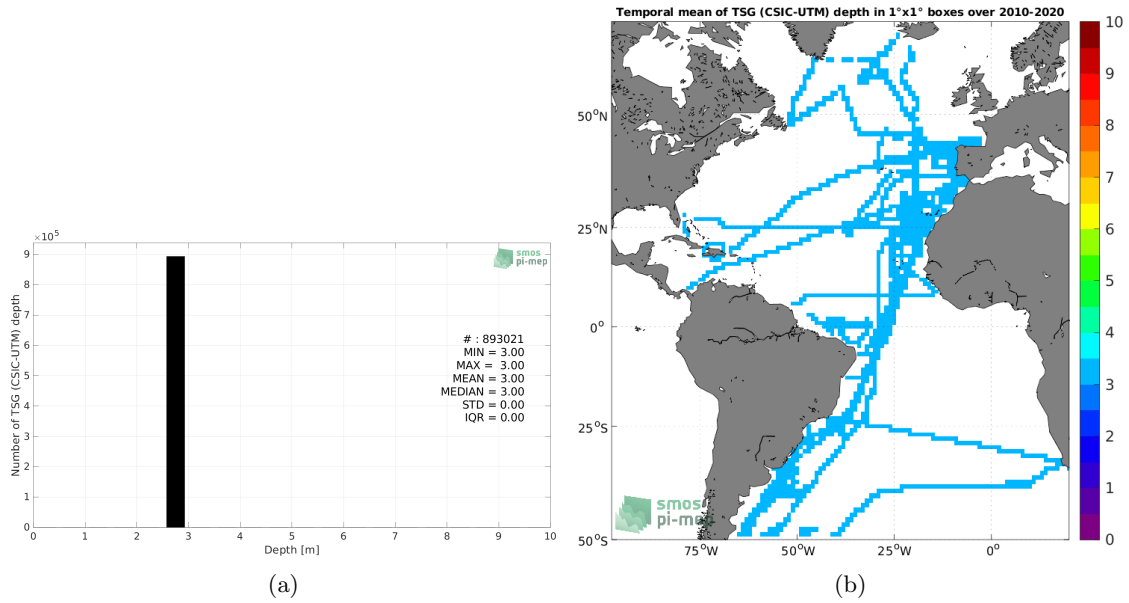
$\times10^5$
9
8
7
6
5
4
3
2
1
0
Number of TSG (CSIC-UTM) depth

smos pi-mep

# : 893021
MIN = 3.00
MAX = 3.00
MEAN = 3.00
MEDIAN = 3.00
STD = 0.00
IQR = 0.00

0 1 2 3 4 5 6 7 8 9 10
Depth [m]

(a)

Temporal mean of TSG (CSIC-UTM) depth in 1°x1° boxes over 2010-2020

50°N
25°N
0°
25°S
50°S

75°W 50°W 25°W 0°

smos pi-mep

10
9
8
7
6
5
4
3
2
1
0

(b)